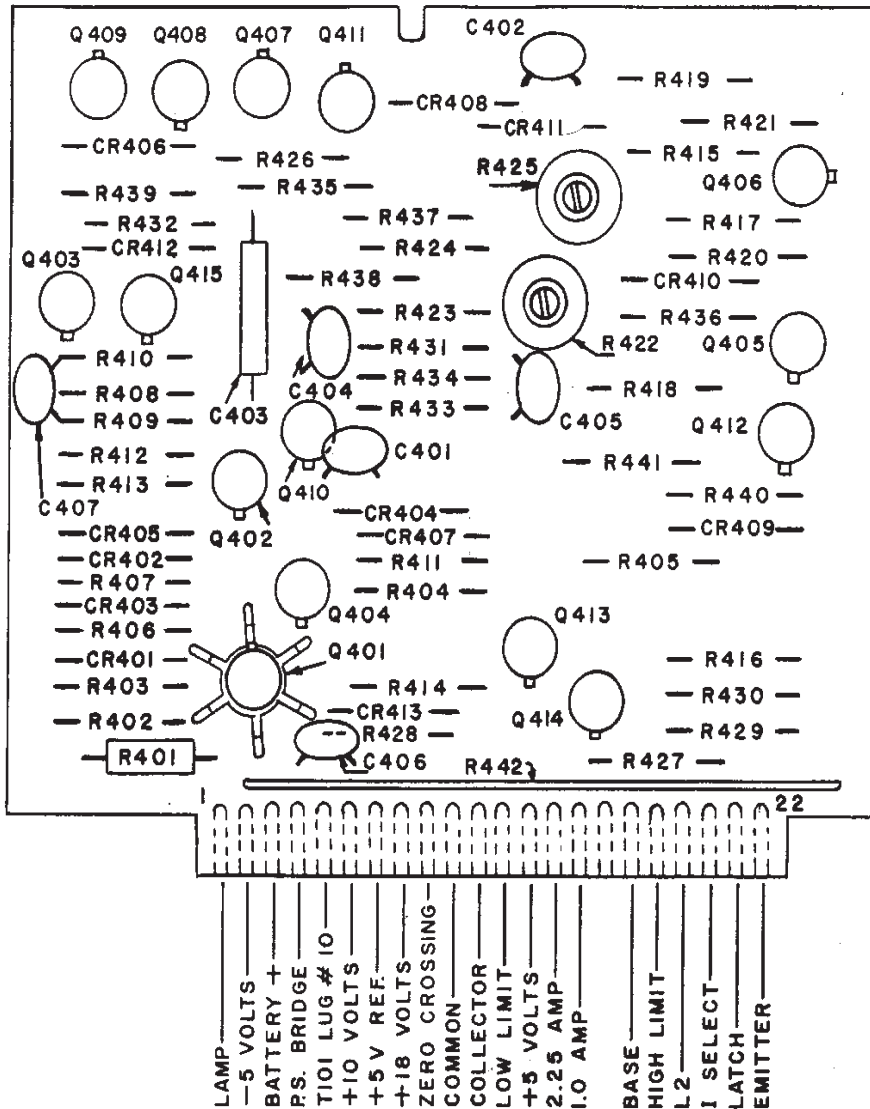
Q409 Q408 Q407 Q411 C402
R419
CR408
CR411
R421
CR406
R426
R415
R425
Q406
R439
R435
R437
R417
R432
CR412
R424
R420
Q403
Q415
R438
CR410
R423
R436
R410
R431
R422
Q405
R408
C404
R434
R418
R409
C403
R433
C405
Q412
R412
C401
R441
R413
Q410
R440
C407
CR404
CR405
Q402
CR407
CR409
CR402
R411
R405
R407
R404
CR403
Q404
Q413
R406
Q401
R416
CR401
R403
R414
R430
Q414
R402
CR413
R428
R429
R401
C406
R442
R427
1
22
LAMP
$-5$ VOLTS
BATTERY +
P.S. BRIDGE
T101 LUG # 10
+10 VOLTS
+5 V REF.
+18 VOLTS
ZERO CROSSING
COMMON
COLLECTOR
LOW LIMIT
+5 VOLTS
2.25 AMP
1.0 AMP
BASE
HIGH LIMIT
L 2
I SELECT
LATCH
EMITTER